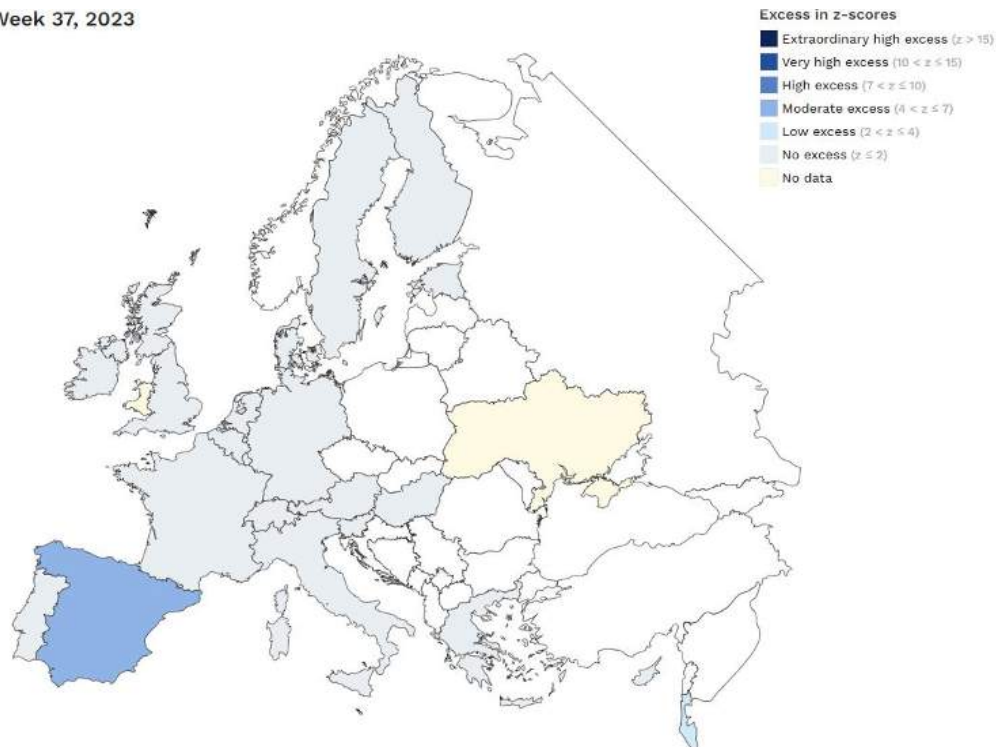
Week 37, 2023

Excess in z-scores
Extraordinary high excess ($z > 15$)
Very high excess ($10 < z \leq 15$)
High excess ($7 < z \leq 10$)
Moderate excess ($4 < z \leq 7$)
Low excess ($2 < z \leq 4$)
No excess ($z \leq 2$)
No data